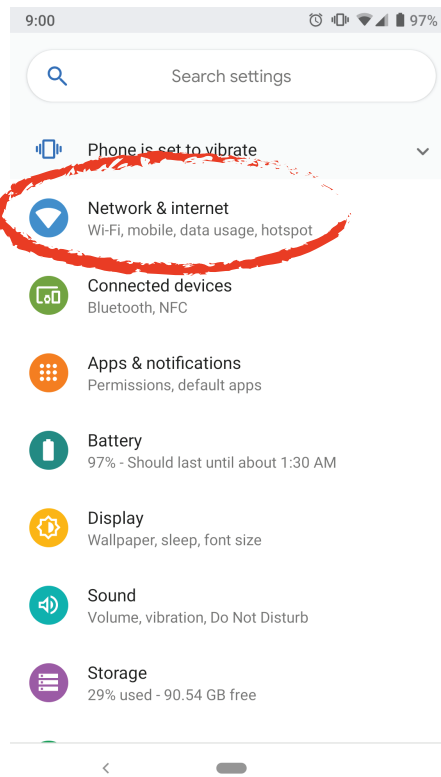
9:00 97%

Search settings

Phone is set to vibrate

Network & internet
Wi-Fi, mobile, data usage, hotspot

Connected devices
Bluetooth, NFC

Apps & notifications
Permissions, default apps

Battery
97% - Should last until about 1:30 AM

Display
Wallpaper, sleep, font size

Sound
Volume, vibration, Do Not Disturb

Storage
29% used - 90.54 GB free